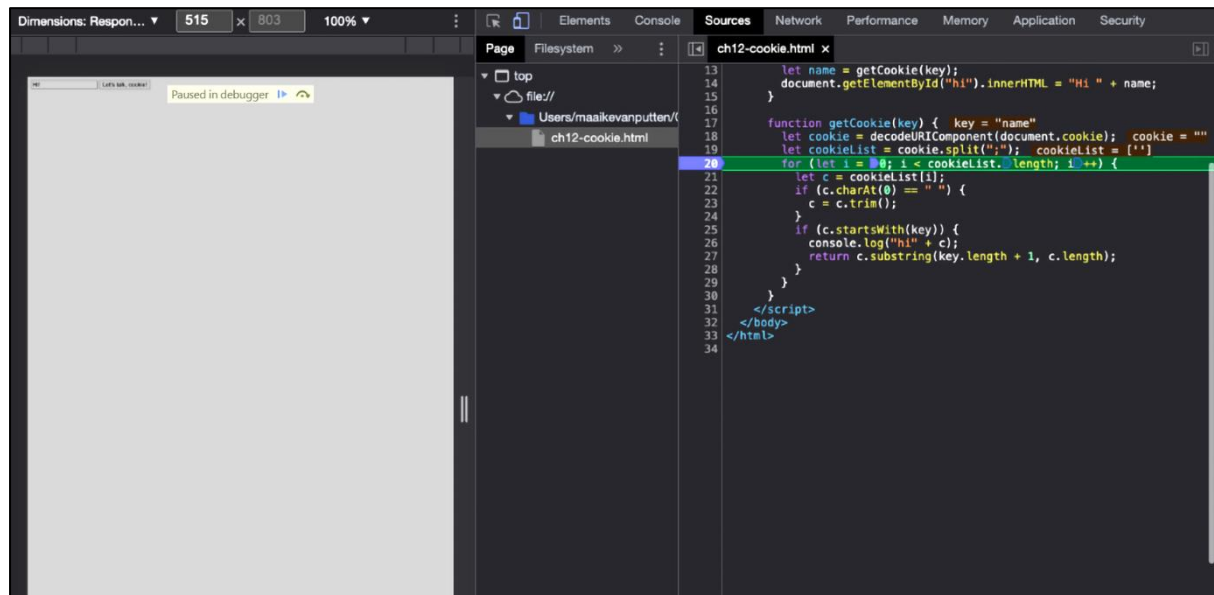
Dimensions: Respon... ▼ 515 × 803 100% ▼

Elements Console Sources Network Performance Memory Application Security

Page Filesystem »

ch12-cookie.html ×

top
file://
Users/maaikevanputten/(
ch12-cookie.html

Hi Let's talk, cookie!

Paused in debugger

13 let name = getCookie(key);
14 document.getElementById("hi").innerHTML = "Hi " + name;
15 }
16
17 function getCookie(key) { key = "name"
18 let cookie = decodeURIComponent(document.cookie); cookie = ""
19 let cookieList = cookie.split(";"); cookieList = ['']
20 for (let i = 0; i < cookieList.length; i++) {
21 let c = cookieList[i];
22 if (c.charAt(0) == " ") {
23 c = c.trim();
24 }
25 if (c.startsWith(key)) {
26 console.log("hi" + c);
27 return c.substring(key.length + 1, c.length);
28 }
29 }
30 }
31 </script>
32 </body>
33 </html>
34